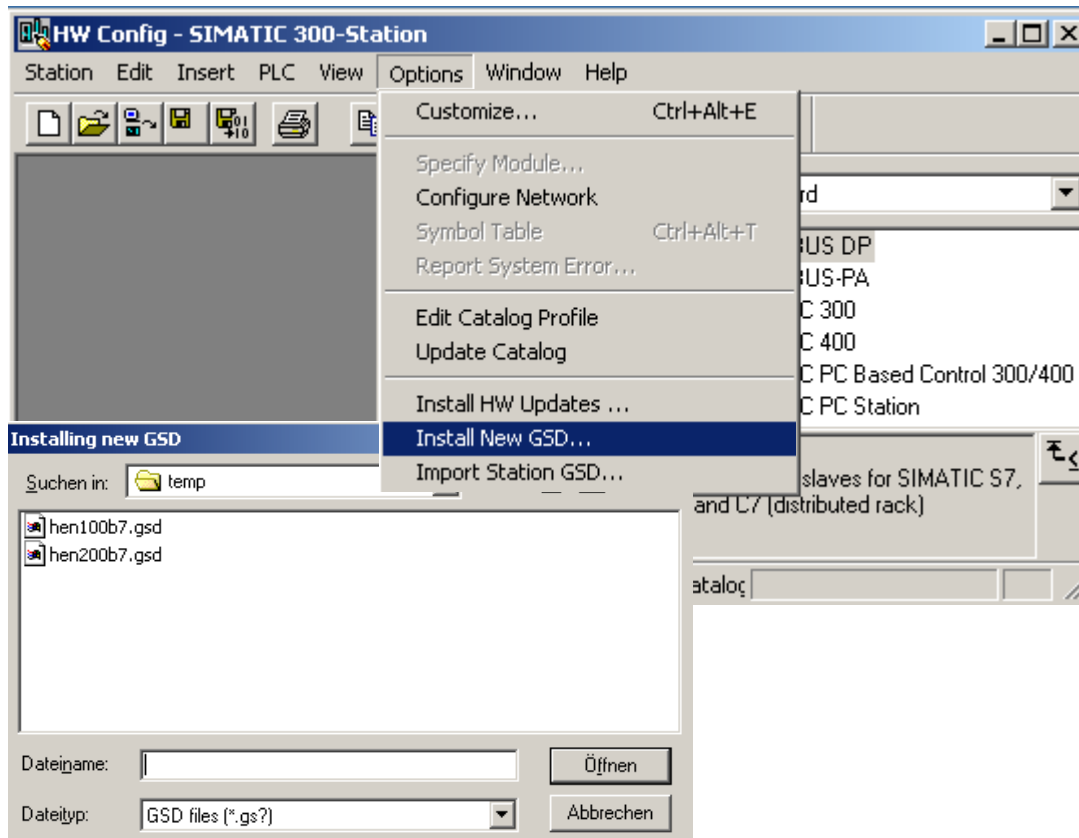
HW Config - SIMATIC 300-Station

Station Edit Insert PLC View Options Window Help

Customize... Ctrl+Alt+E

Specify Module...
Configure Network
Symbol Table Ctrl+Alt+T
Report System Error...

Edit Catalog Profile
Update Catalog

Install HW Updates ...
Install New GSD...
Import Station GSD...

rd
BUS DP
BUS-PA
C 300
C 400
C PC Based Control 300/400
C PC Station

slaves for SIMATIC S7,
and C7 (distributed rack)

ataloc

Installing new GSD

Suchen in: temp

hen100b7.gsd
hen200b7.gsd

Dateiname:
Öffnen

Dateityp: GSD files (*.gs?)
Abbrechen